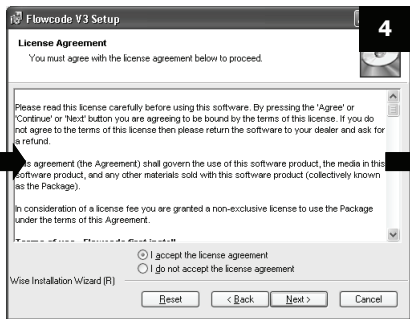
Flowcode V3 Setup

4

License Agreement

You must agree with the license agreement below to proceed.

Please read this license carefully before using this software. By pressing the 'Agree' or 'Continue' or 'Next' button you are agreeing to be bound by the terms of this license. If you do not agree to the terms of this license then please return the software to your dealer and ask for a refund.

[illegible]is agreement (the Agreement) shall govern the use of this software product, the media in this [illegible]oftware product, and any other materials sold with this software product (collectively known as the Package).

In consideration of a license fee you are granted a non-exclusive license to use the Package under the terms of this Agreement.

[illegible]

I accept the license agreement

I do not accept the license agreement

Wise Installation Wizard (R)

Reset

< Back

Next >

Cancel